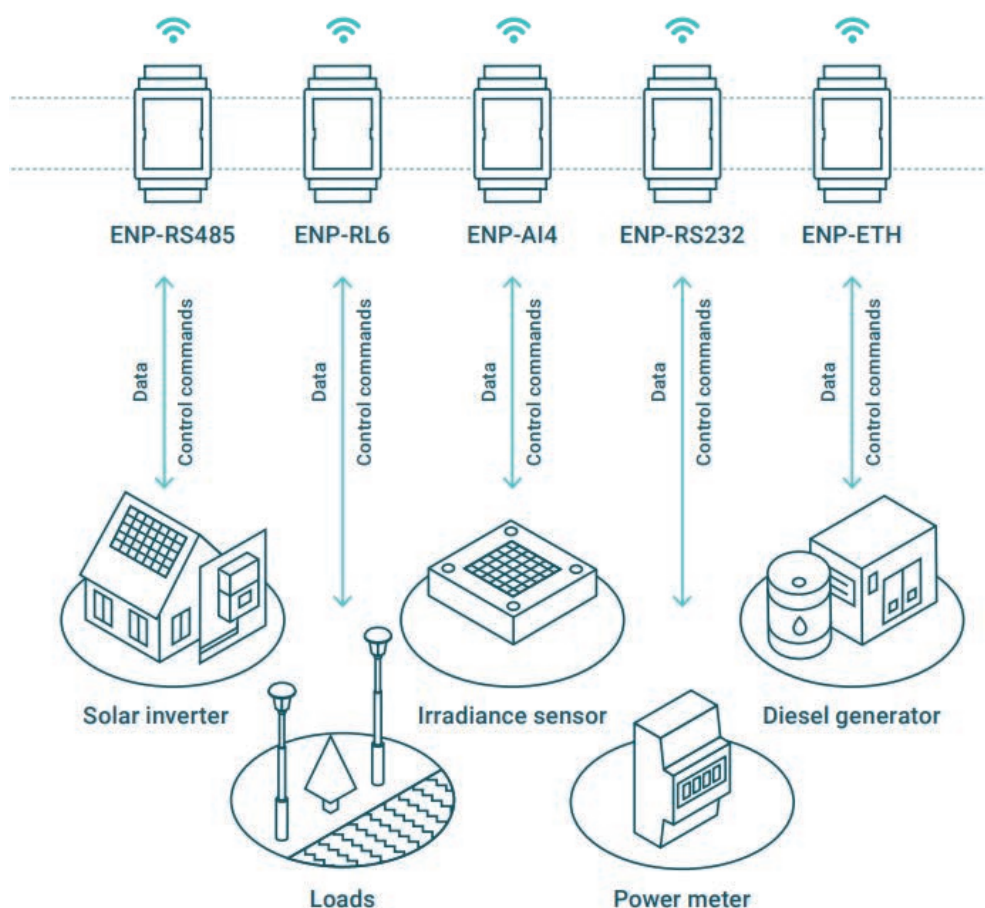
ENP-RS485
ENP-RL6
ENP-AI4
ENP-RS232
ENP-ETH

Data
Control commands

Data
Control commands

Data
Control commands

Data
Control commands

Data
Control commands

Solar inverter
Irradiance sensor
Diesel generator
Loads
Power meter